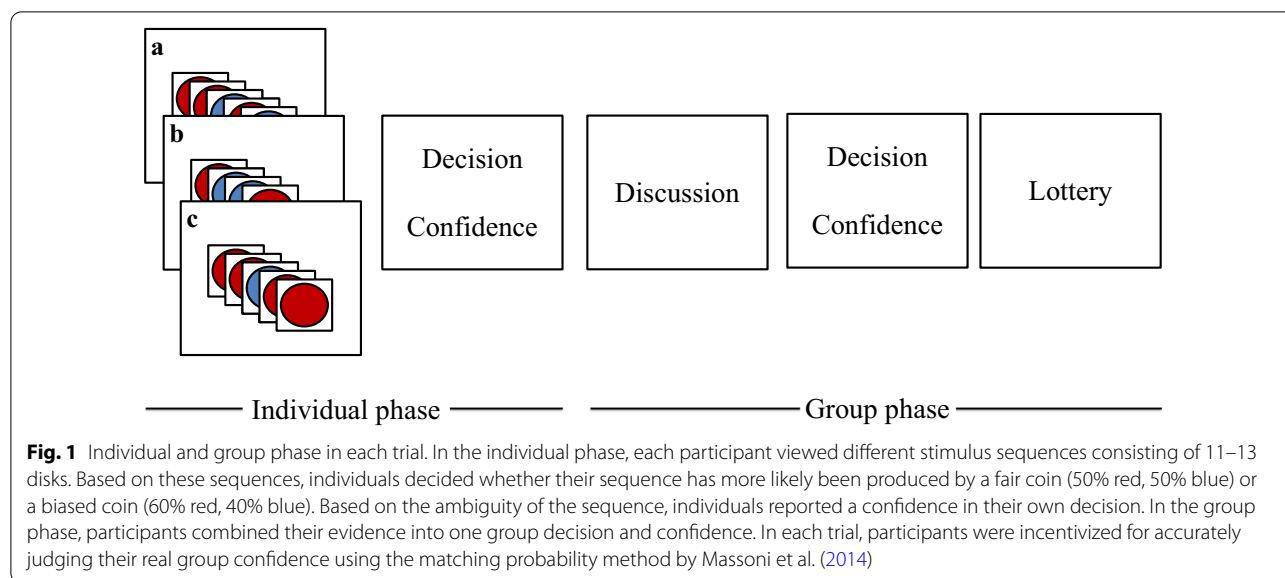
a

b

c

Decision

Confidence

Discussion

Decision

Confidence

Lottery

Individual phase

Group phase

**Fig. 1** Individual and group phase in each trial. In the individual phase, each participant viewed different stimulus sequences consisting of 11–13 disks. Based on these sequences, individuals decided whether their sequence has more likely been produced by a fair coin (50% red, 50% blue) or a biased coin (60% red, 40% blue). Based on the ambiguity of the sequence, individuals reported a confidence in their own decision. In the group phase, participants combined their evidence into one group decision and confidence. In each trial, participants were incentivized for accurately judging their real group confidence using the matching probability method by Massoni et al. (2014)